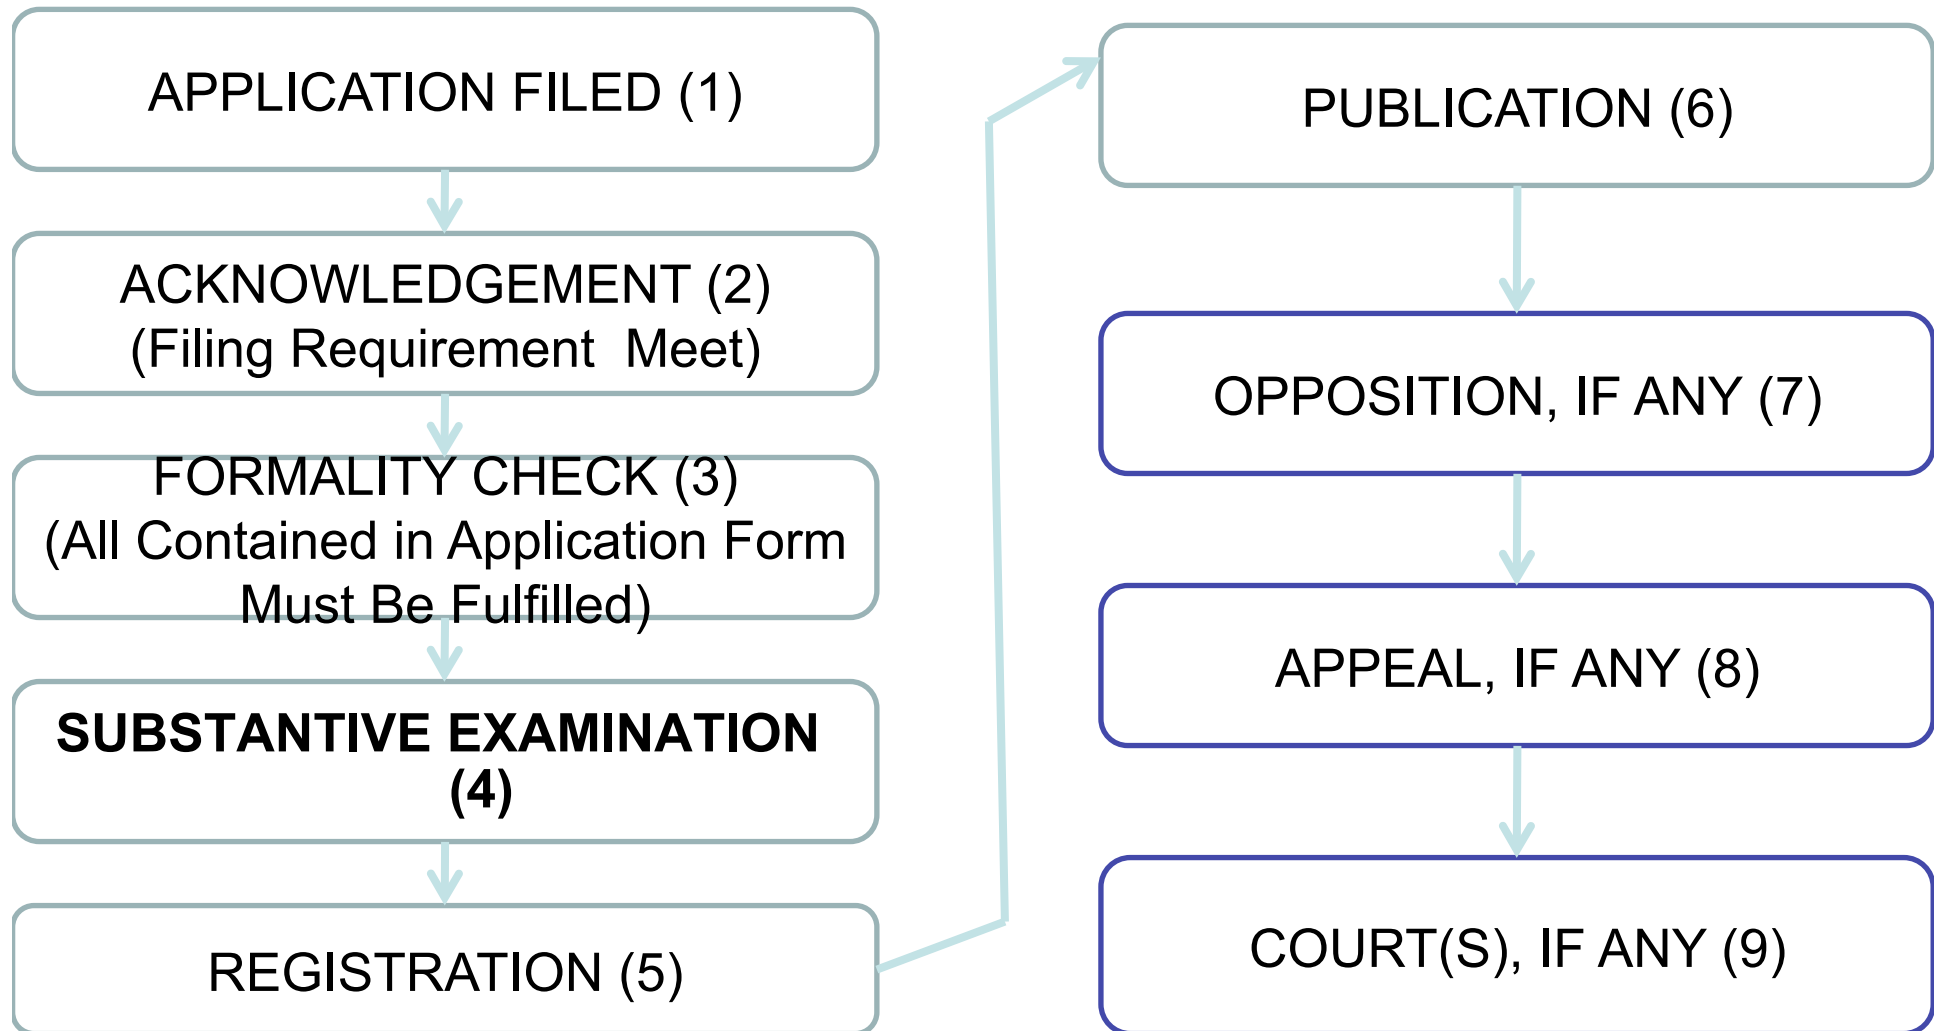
APPLICATION FILED (1)

ACKNOWLEDGEMENT (2)
(Filing Requirement Meet)

FORMALITY CHECK (3)
(All Contained in Application Form Must Be Fulfilled)

**SUBSTANTIVE EXAMINATION (4)**

REGISTRATION (5)

PUBLICATION (6)

OPPOSITION, IF ANY (7)

APPEAL, IF ANY (8)

COURT(S), IF ANY (9)